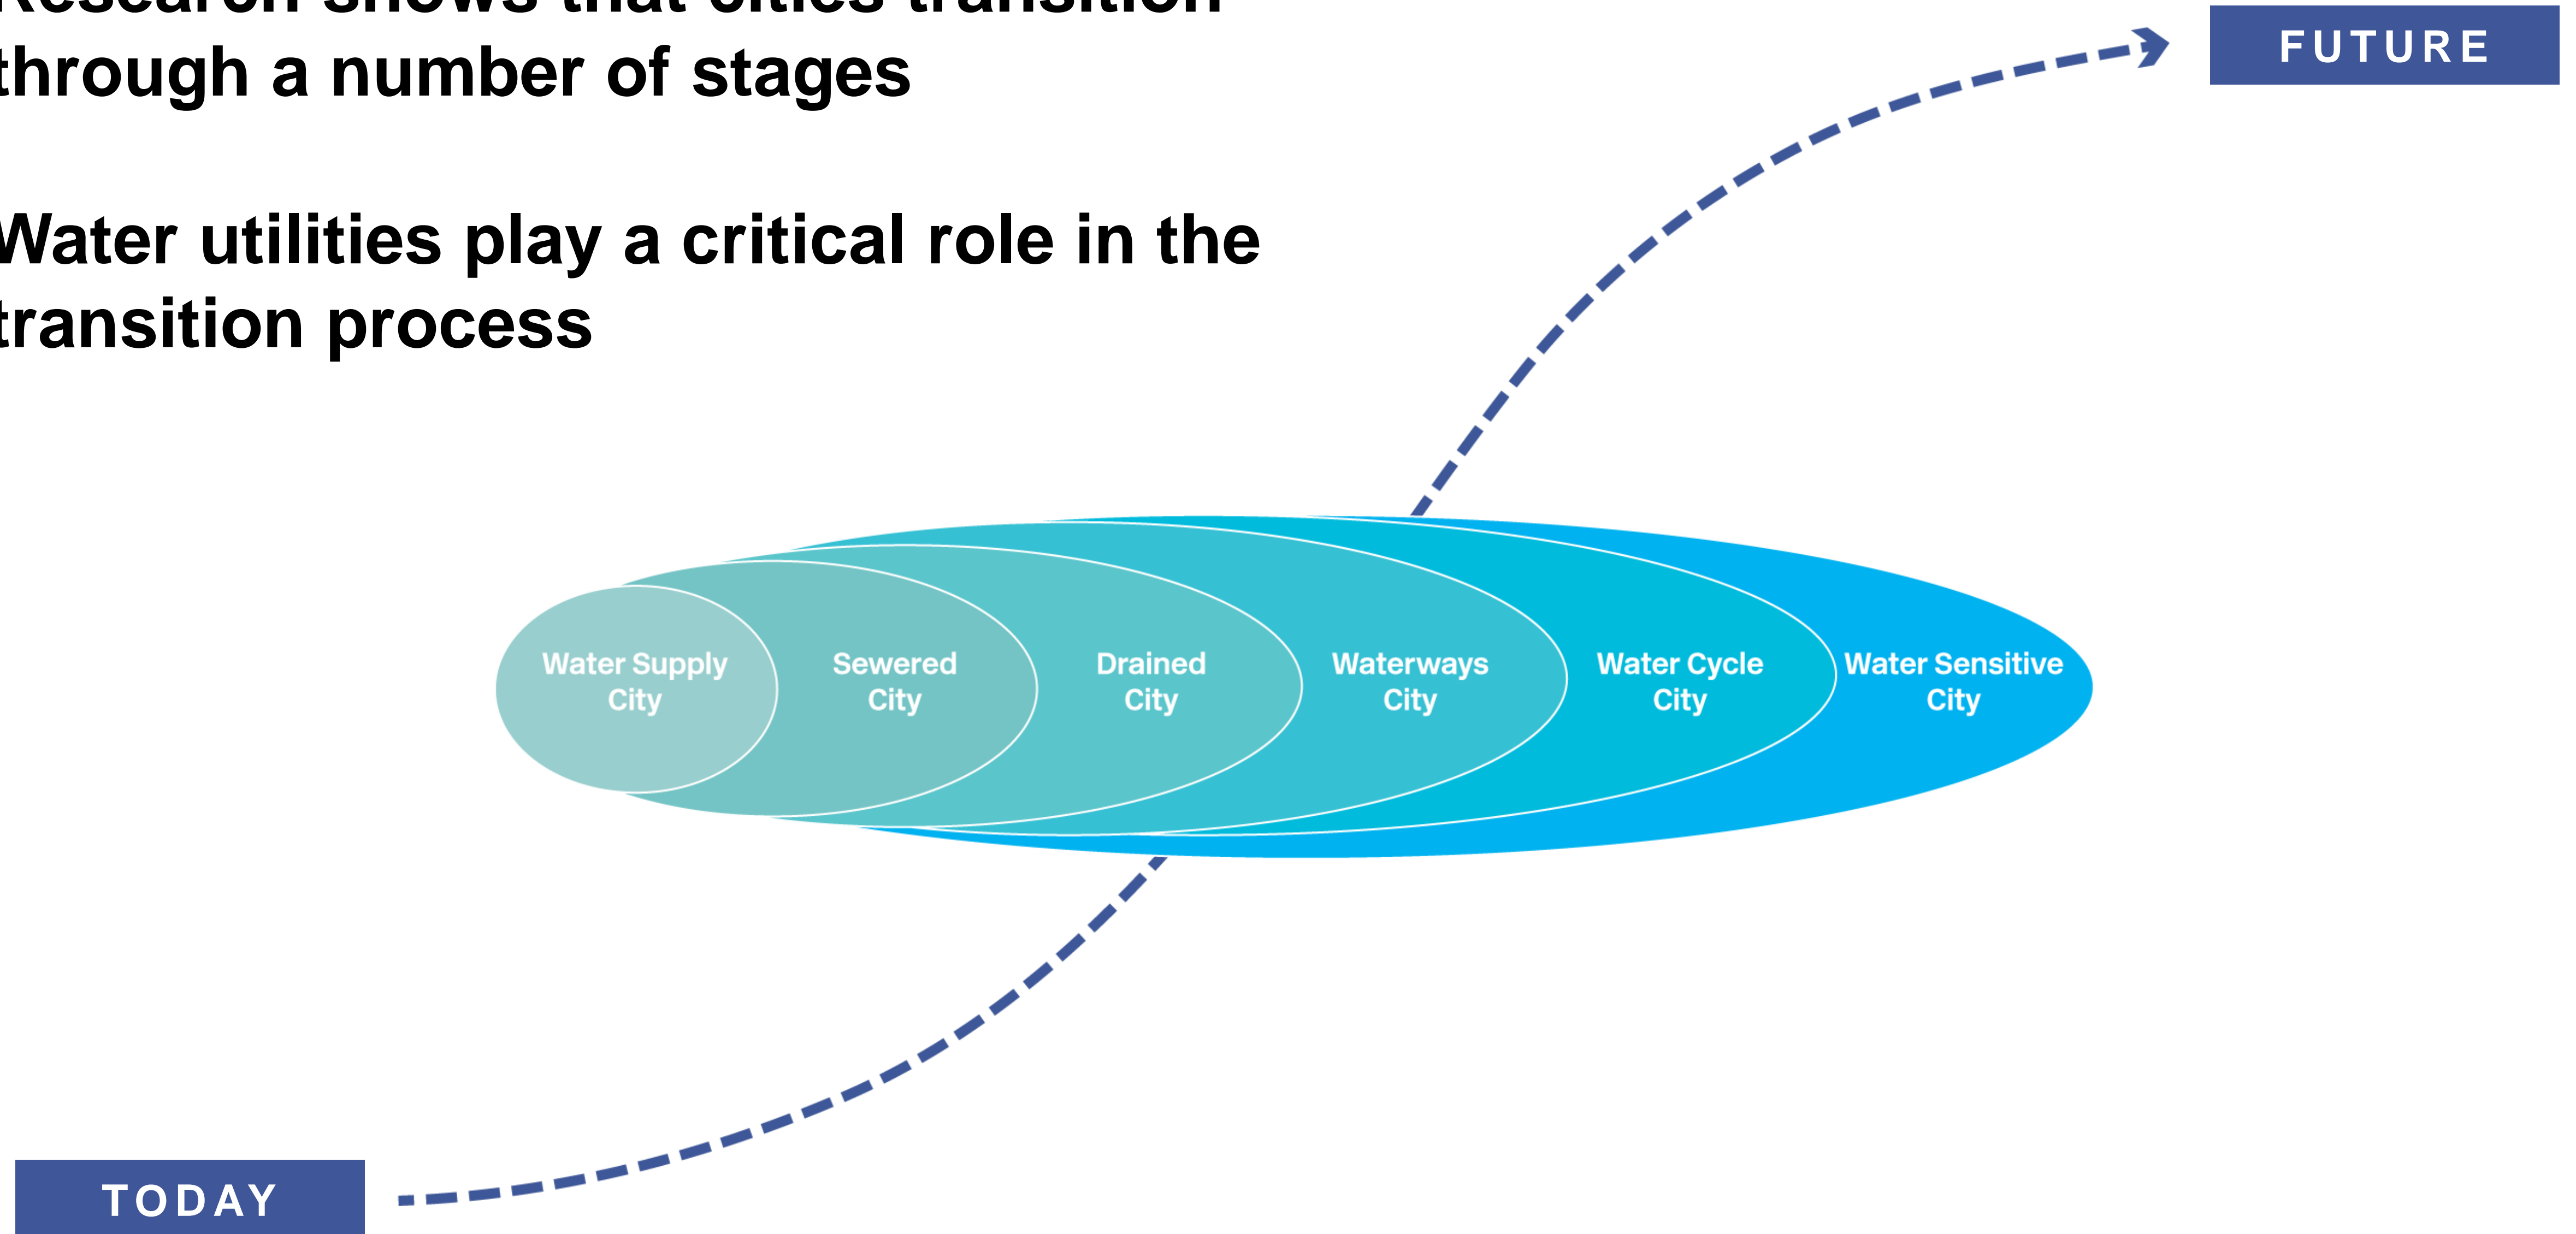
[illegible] through a number of stages

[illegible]ater utilities play a critical role in the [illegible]ransition process

FUTURE

Water Supply City

Sewered City

Drained City

Waterways City

Water Cycle City

Water Sensitive City

TODAY